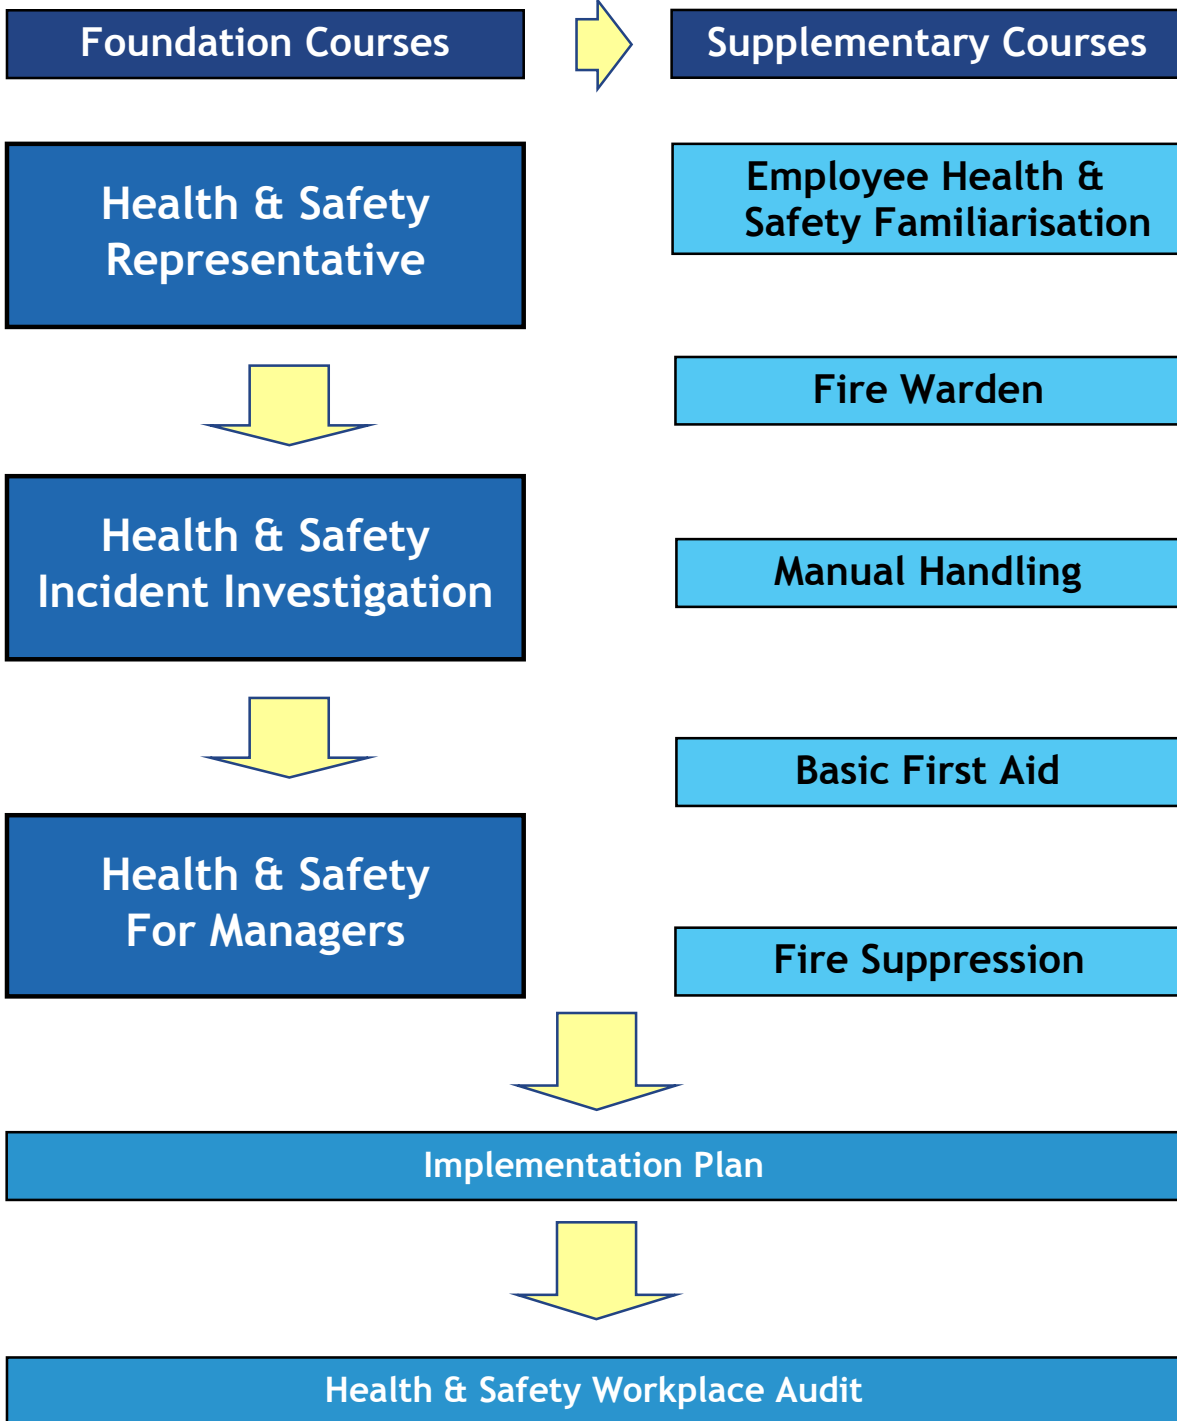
Foundation Courses

Supplementary Courses

Health & Safety Representative

Employee Health & Safety Familiarisation

Fire Warden

Health & Safety Incident Investigation

Manual Handling

Basic First Aid

Health & Safety For Managers

Fire Suppression

Implementation Plan

Health & Safety Workplace Audit